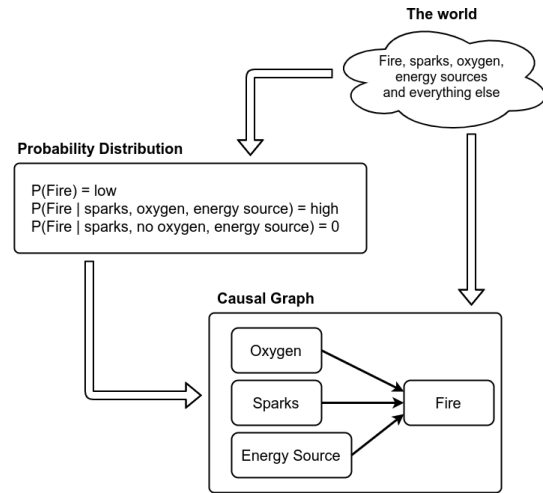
The world

Fire, sparks, oxygen, energy sources and everything else

Probability Distribution

P(Fire) = low
P(Fire | sparks, oxygen, energy source) = high
P(Fire | sparks, no oxygen, energy source) = 0

Causal Graph

Oxygen

Sparks

Energy Source

Fire